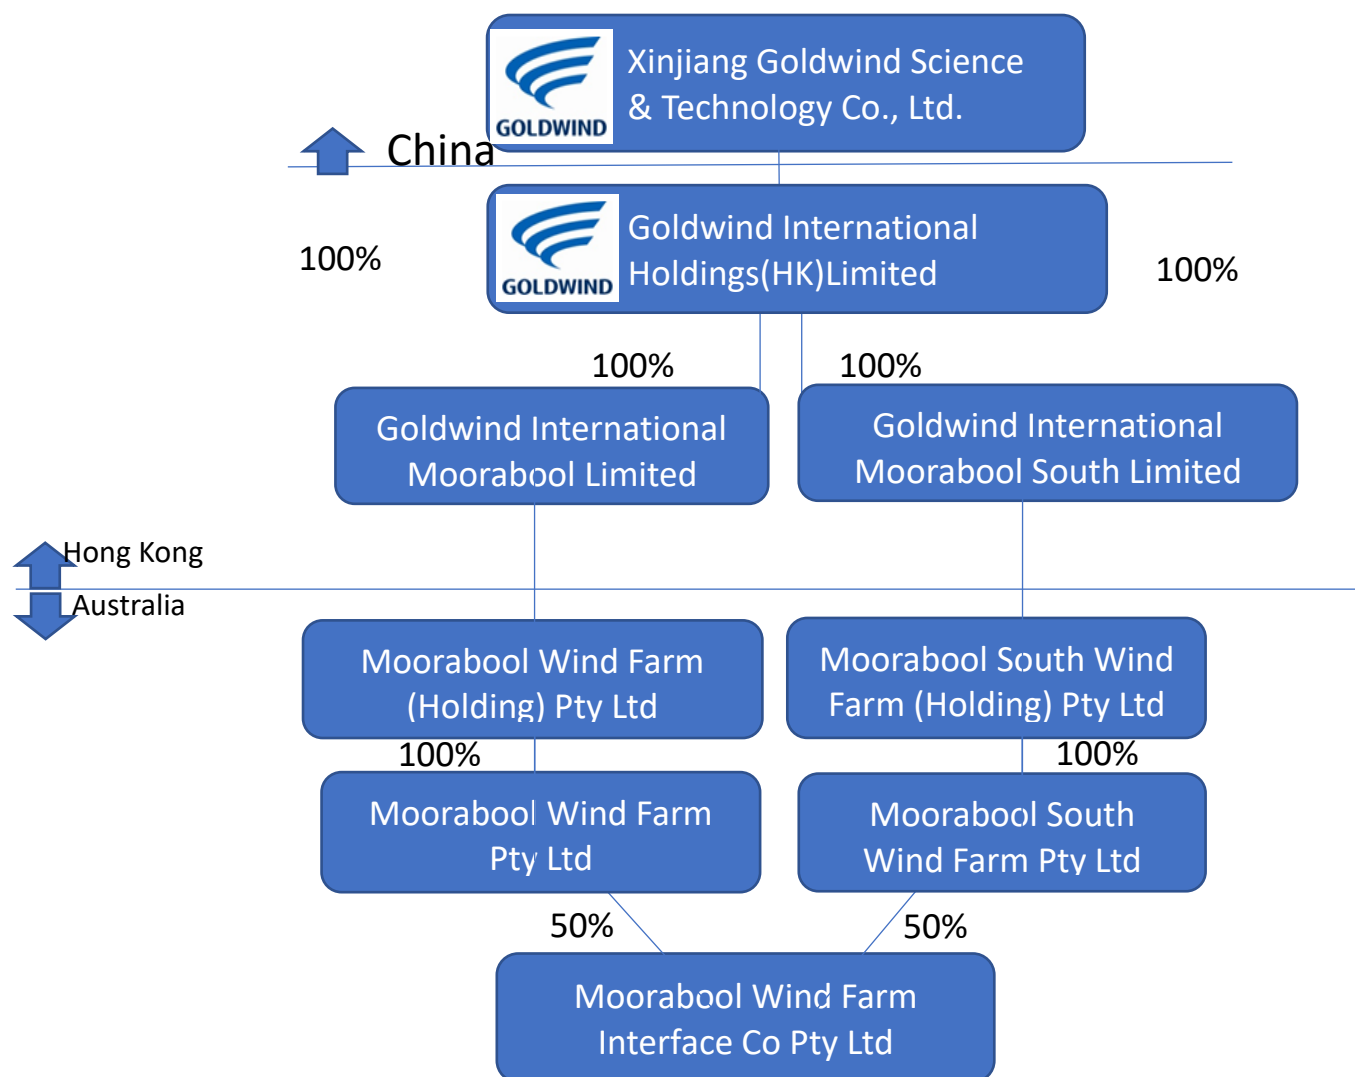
GOLDWIND
Xinjiang Goldwind Science & Technology Co., Ltd.

China

100%

GOLDWIND
Goldwind International Holdings(HK)Limited

100%

100%

100%

Goldwind International Moorabool Limited

Goldwind International Moorabool South Limited

Hong Kong

Australia

Moorabool Wind Farm (Holding) Pty Ltd

Moorabool South Wind Farm (Holding) Pty Ltd

100%

100%

Moorabool Wind Farm Pty Ltd

Moorabool South Wind Farm Pty Ltd

50%

50%

Moorabool Wind Farm Interface Co Pty Ltd